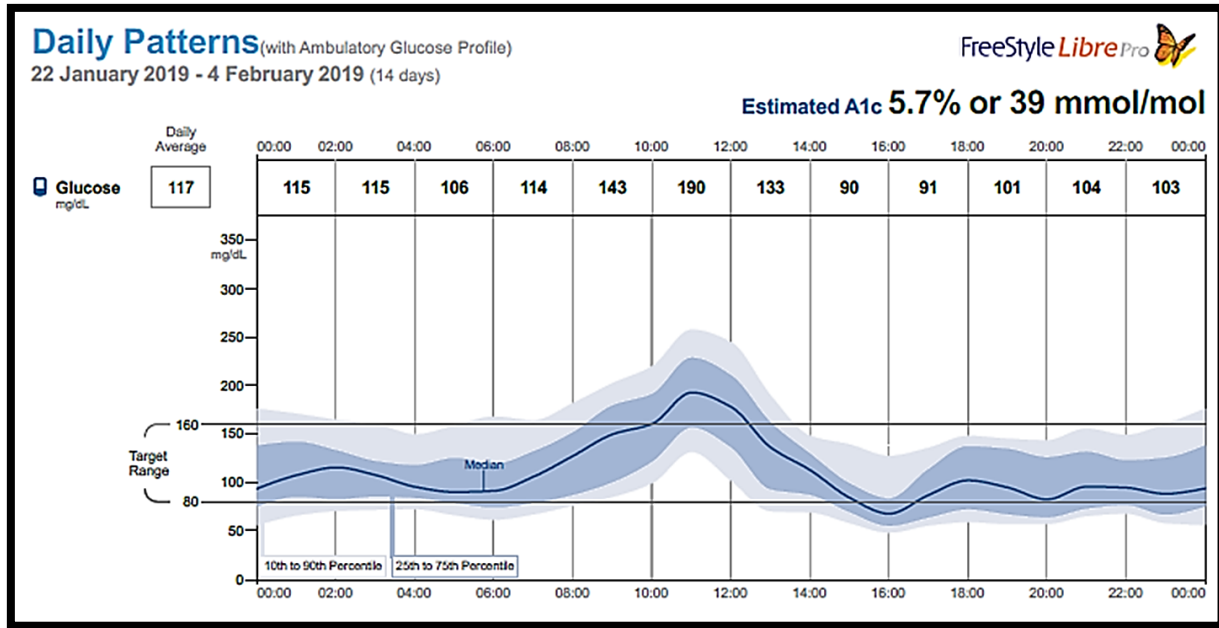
Daily Patterns(with Ambulatory Glucose Profile)
22 January 2019 - 4 February 2019 (14 days)

FreeStyle Libre Pro

Estimated A1c 5.7% or 39 mmol/mol

| | Daily Average | 00:00 | 02:00 | 04:00 | 06:00 | 08:00 | 10:00 | 12:00 | 14:00 | 16:00 | 18:00 | 20:00 | 22:00 | 00:00 |
|---|---|---|---|---|---|---|---|---|---|---|---|---|---|---|
| Glucose mg/dL | 117 | 115 | 115 | 106 | 114 | 143 | 190 | 133 | 90 | 91 | 101 | 104 | 103 | |

350 mg/dL
300
250
200
160
150
Target Range
100
80
50
0

Median
10th to 90th Percentile
25th to 75th Percentile

00:00 02:00 04:00 06:00 08:00 10:00 12:00 14:00 16:00 18:00 20:00 22:00 00:00